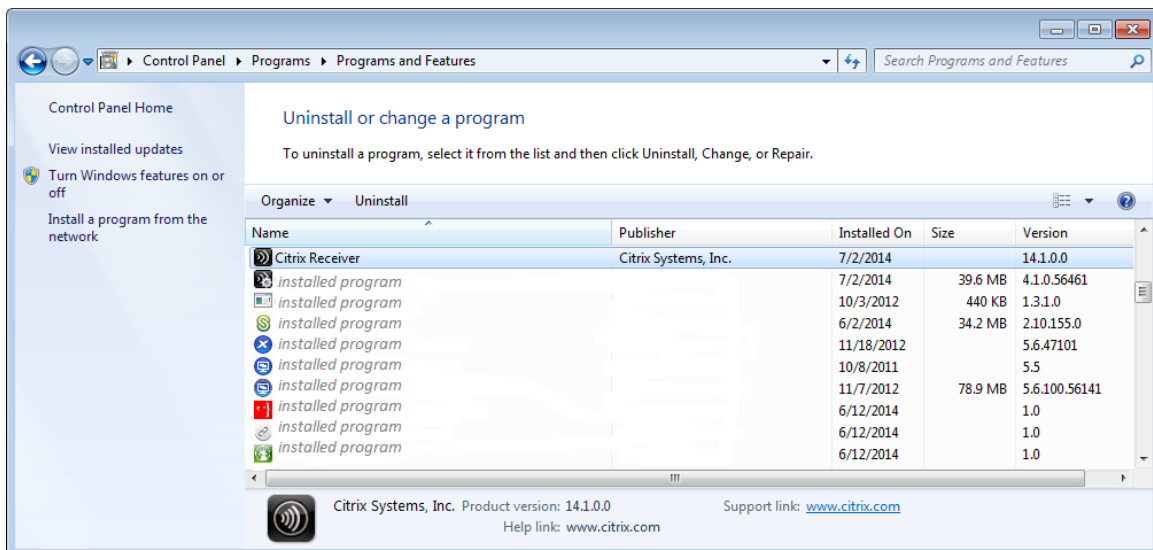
Control Panel ▸ Programs ▸ Programs and Features

Search Programs and Features

Control Panel Home

View installed updates

Turn Windows features on or off

Install a program from the network

Uninstall or change a program

To uninstall a program, select it from the list and then click Uninstall, Change, or Repair.

Organize ▾ Uninstall

| Name | Publisher | Installed On | Size | Version |
|---|---|---|---|---|
| Citrix Receiver | Citrix Systems, Inc. | 7/2/2014 | | 14.1.0.0 |
| installed program | | 7/2/2014 | 39.6 MB | 4.1.0.56461 |
| installed program | | 10/3/2012 | 440 KB | 1.3.1.0 |
| installed program | | 6/2/2014 | 34.2 MB | 2.10.155.0 |
| installed program | | 11/18/2012 | | 5.6.47101 |
| installed program | | 10/8/2011 | | 5.5 |
| installed program | | 11/7/2012 | 78.9 MB | 5.6.100.56141 |
| installed program | | 6/12/2014 | | 1.0 |
| installed program | | 6/12/2014 | | 1.0 |
| installed program | | 6/12/2014 | | 1.0 |

Citrix Systems, Inc. Product version: 14.1.0.0 Support link: www.citrix.com
Help link: www.citrix.com